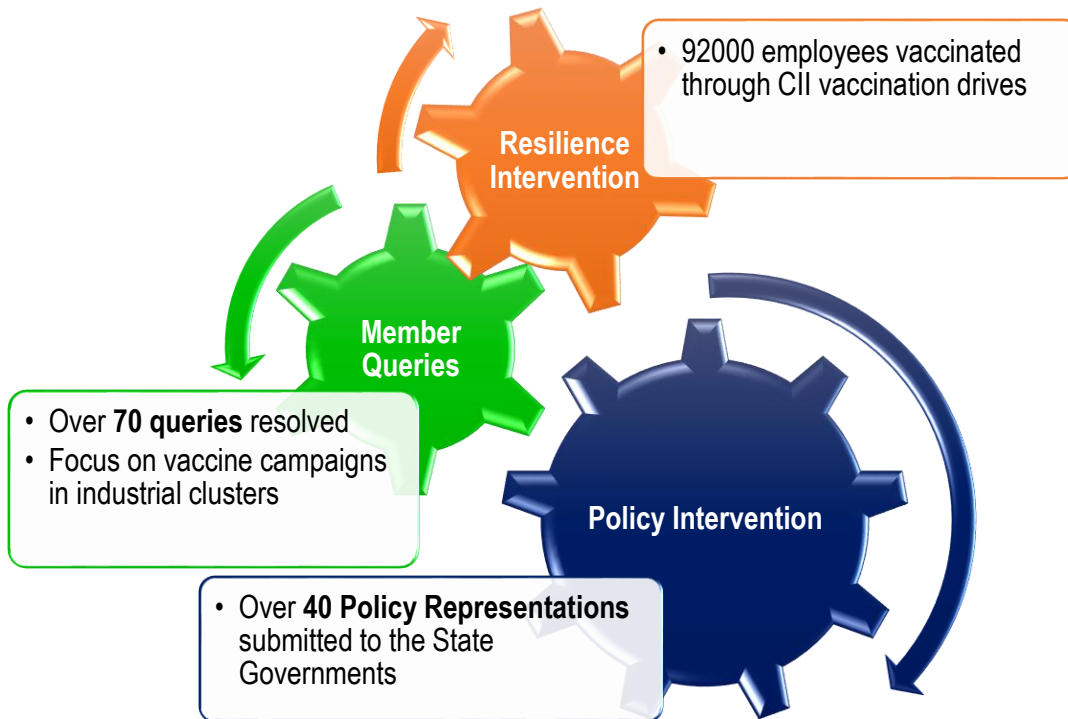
Resilience Intervention

• 92000 employees vaccinated through CII vaccination drives

Member Queries

• Over **70 queries** resolved
• Focus on vaccine campaigns in industrial clusters

Policy Intervention

• Over **40 Policy Representations** submitted to the State Governments